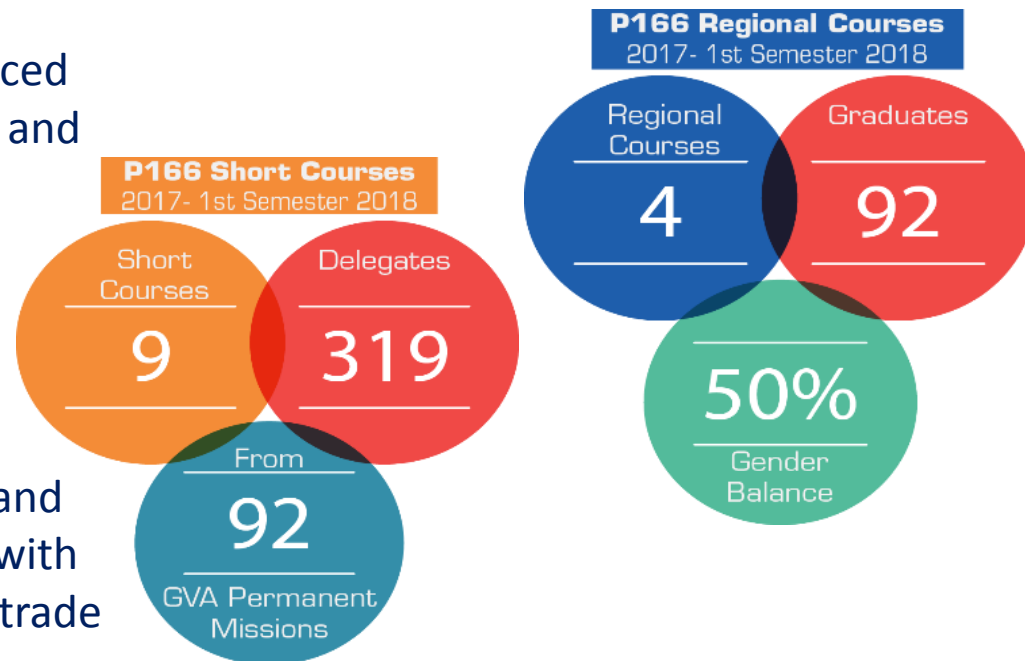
ced
and

and
with
trade

P166 Short Courses
2017- 1st Semester 2018

Short Courses
9

Delegates
319

From
92
GVA Permanent Missions

P166 Regional Courses
2017- 1st Semester 2018

Regional Courses
4

Graduates
92

50%
Gender Balance